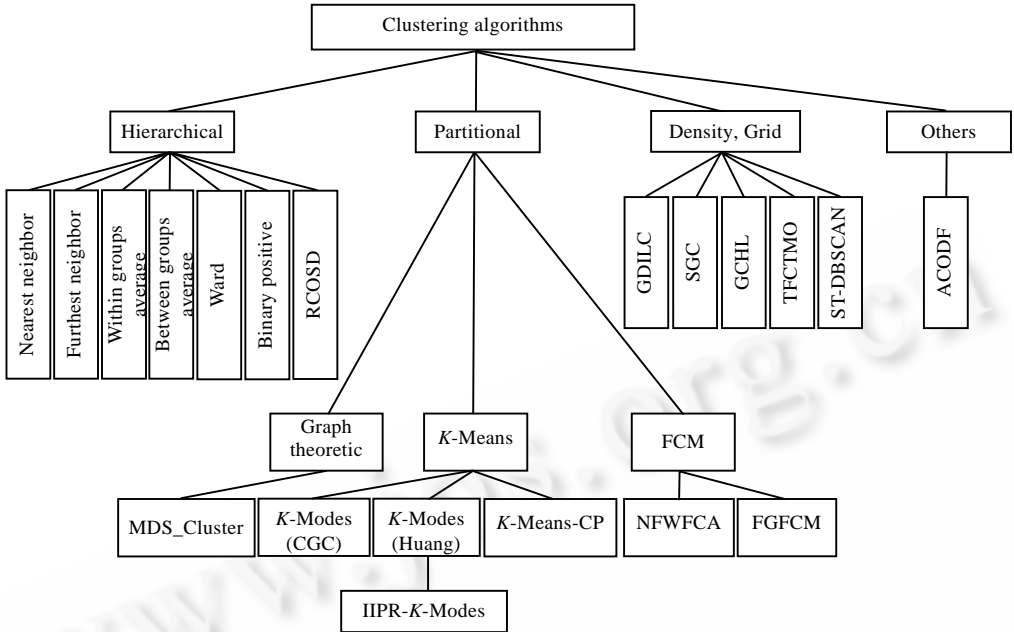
Clustering algorithms

Hierarchical

Partitional

Density, Grid

Others

Nearest neighbor

Furthest neighbor

Within groups average

Between groups average

Ward

Binary positive

RCOSD

GDILC

SGC

GCHL

TFCTMO

ST-DBSCAN

ACODF

Graph theoretic

$K$-Means

FCM

MDS_Cluster

$K$-Modes (CGC)

$K$-Modes (Huang)

$K$-Means-CP

NFWFCA

FGFCM

IIPR-$K$-Modes

www.jos.org.cn